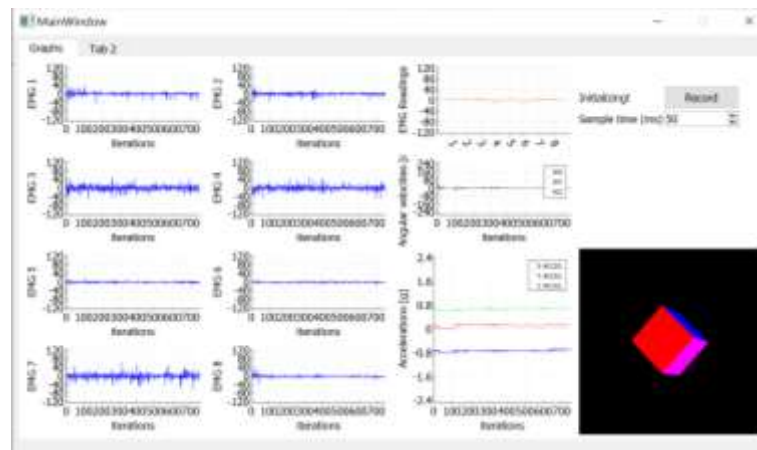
MainWindow

Graphs Tab 2

EMG 1
120
0
-120
0 100200300400500600700
Iterations

EMG 2
120
0
-120
0 100200300400500600700
Iterations

EMG Readings
120
80
40
0
-40
-80
-120

Initializing!
Record
Sample time (ms) 50

EMG 3
120
0
-120
0 100200300400500600700
Iterations

EMG 4
120
0
-120
0 100200300400500600700
Iterations

Angular velocities
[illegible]
0 100200300400500600700
Iterations

EMG 5
120
0
-120
0 100200300400500600700
Iterations

EMG 6
120
0
-120
0 100200300400500600700
Iterations

Accelerations [g]
2.4
1.6
0.8
0
-0.8
-1.6
-2.4
0 100200300400500600700
Iterations

EMG 7
120
0
-120
0 100200300400500600700
Iterations

EMG 8
120
0
-120
0 100200300400500600700
Iterations